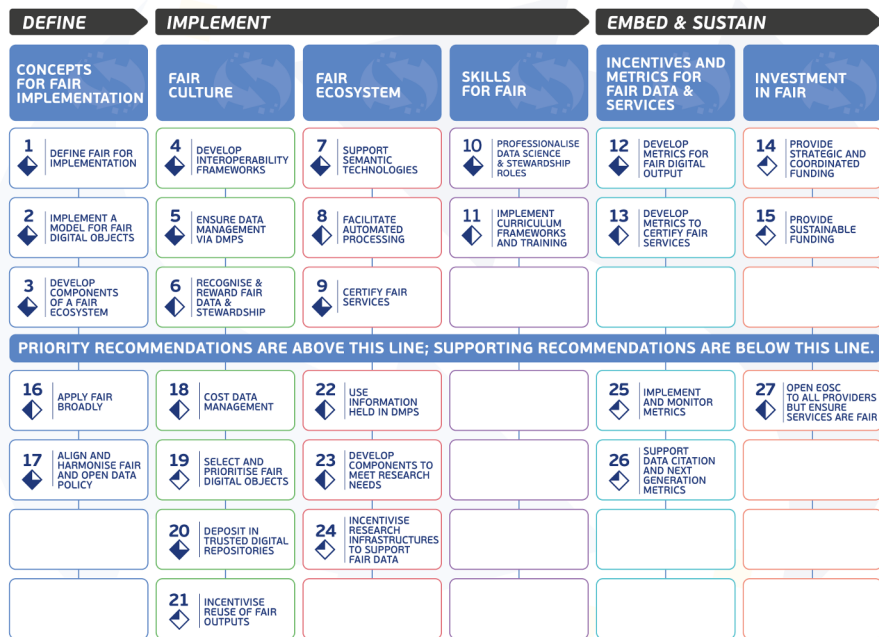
DEFINE

IMPLEMENT

EMBED & SUSTAIN

CONCEPTS FOR FAIR IMPLEMENTATION

FAIR CULTURE

FAIR ECOSYSTEM

SKILLS FOR FAIR

INCENTIVES AND METRICS FOR FAIR DATA & SERVICES

INVESTMENT IN FAIR

1 DEFINE FAIR FOR IMPLEMENTATION

2 IMPLEMENT A MODEL FOR FAIR DIGITAL OBJECTS

3 DEVELOP COMPONENTS OF A FAIR ECOSYSTEM

4 DEVELOP INTEROPERABILITY FRAMEWORKS

5 ENSURE DATA MANAGEMENT VIA DMPS

6 RECOGNISE & REWARD FAIR DATA & STEWARDSHIP

7 SUPPORT SEMANTIC TECHNOLOGIES

8 FACILITATE AUTOMATED PROCESSING

9 CERTIFY FAIR SERVICES

10 PROFESSIONALISE DATA SCIENCE & STEWARDSHIP ROLES

11 IMPLEMENT CURRICULUM FRAMEWORKS AND TRAINING

12 DEVELOP METRICS FOR FAIR DIGITAL OUTPUT

13 DEVELOP METRICS TO CERTIFY FAIR SERVICES

14 PROVIDE STRATEGIC AND COORDINATED FUNDING

15 PROVIDE SUSTAINABLE FUNDING

PRIORITY RECOMMENDATIONS ARE ABOVE THIS LINE; SUPPORTING RECOMMENDATIONS ARE BELOW THIS LINE.

16 APPLY FAIR BROADLY

17 ALIGN AND HARMONISE FAIR AND OPEN DATA POLICY

18 COST DATA MANAGEMENT

19 SELECT AND PRIORITISE FAIR DIGITAL OBJECTS

20 DEPOSIT IN TRUSTED DIGITAL REPOSITORIES

21 INCENTIVISE REUSE OF FAIR OUTPUTS

22 USE INFORMATION HELD IN DMPS

23 DEVELOP COMPONENTS TO MEET RESEARCH NEEDS

24 INCENTIVISE RESEARCH INFRASTRUCTURES TO SUPPORT FAIR DATA

25 IMPLEMENT AND MONITOR METRICS

26 SUPPORT DATA CITATION AND NEXT GENERATION METRICS

27 OPEN EOSC TO ALL PROVIDERS BUT ENSURE SERVICES ARE FAIR